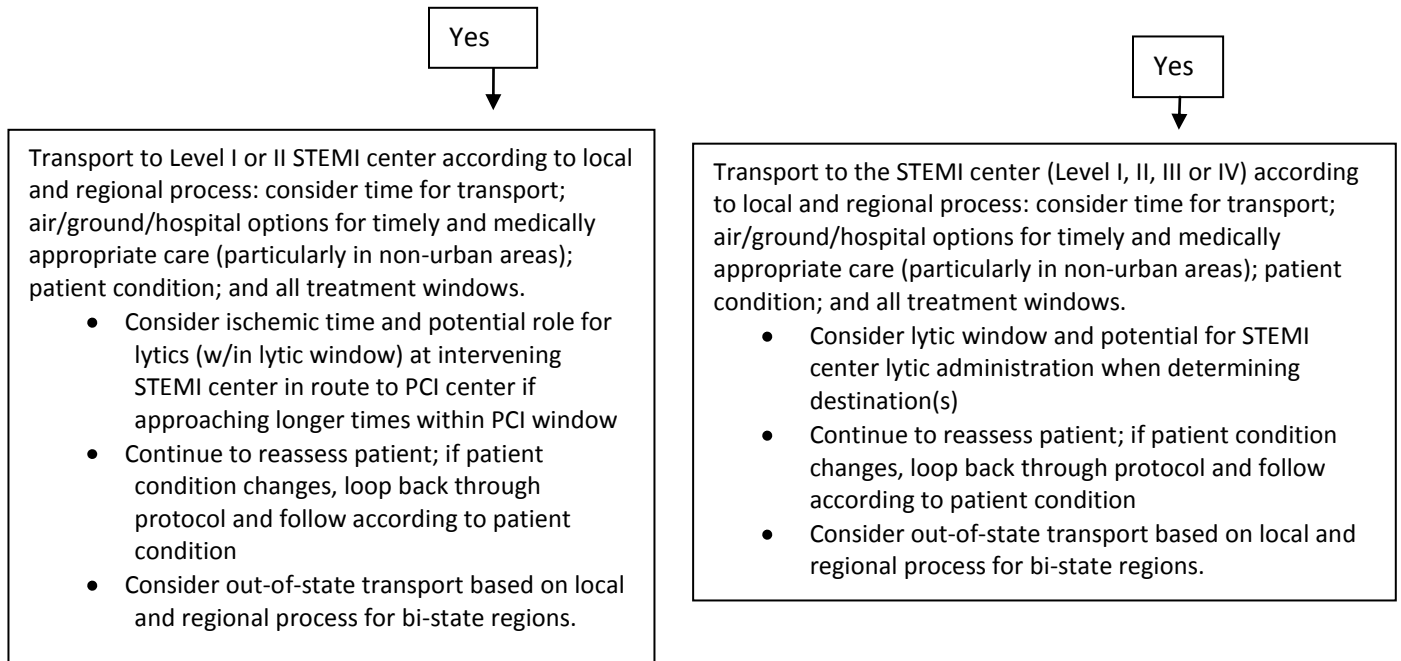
Yes

Transport to Level I or II STEMI center according to local and regional process: consider time for transport; air/ground/hospital options for timely and medically appropriate care (particularly in non-urban areas); patient condition; and all treatment windows.

- Consider ischemic time and potential role for lytics (w/in lytic window) at intervening STEMI center in route to PCI center if approaching longer times within PCI window
- Continue to reassess patient; if patient condition changes, loop back through protocol and follow according to patient condition
- Consider out-of-state transport based on local and regional process for bi-state regions.

Yes

Transport to the STEMI center (Level I, II, III or IV) according to local and regional process: consider time for transport; air/ground/hospital options for timely and medically appropriate care (particularly in non-urban areas); patient condition; and all treatment windows.

- Consider lytic window and potential for STEMI center lytic administration when determining destination(s)
- Continue to reassess patient; if patient condition changes, loop back through protocol and follow according to patient condition
- Consider out-of-state transport based on local and regional process for bi-state regions.